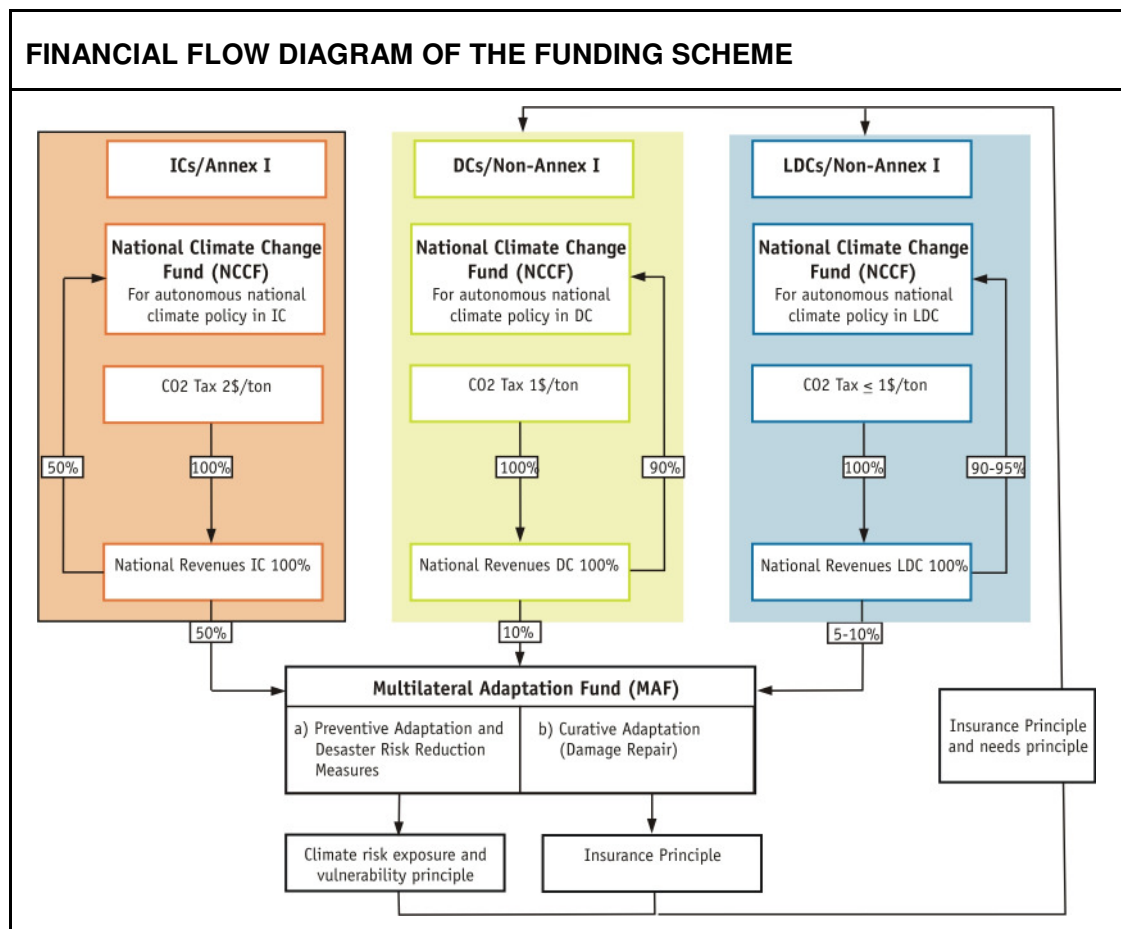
FINANCIAL FLOW DIAGRAM OF THE FUNDING SCHEME

ICs/Annex I

National Climate Change Fund (NCCF)
For autonomous national climate policy in IC

CO2 Tax 2$/ton

50%

100%

National Revenues IC 100%

50%

DCs/Non-Annex I

National Climate Change Fund (NCCF)
For autonomous national climate policy in DC

CO2 Tax 1$/ton

100%

90%

National Revenues DC 100%

10%

LDCs/Non-Annex I

National Climate Change Fund (NCCF)
For autonomous national climate policy in LDC

CO2 Tax ≤ 1$/ton

100%

90-95%

National Revenues LDC 100%

5-10%

Multilateral Adaptation Fund (MAF)

a) Preventive Adaptation and Desaster Risk Reduction Measures

b) Curative Adaptation (Damage Repair)

Insurance Principle and needs principle

Climate risk exposure and vulnerability principle

Insurance Principle